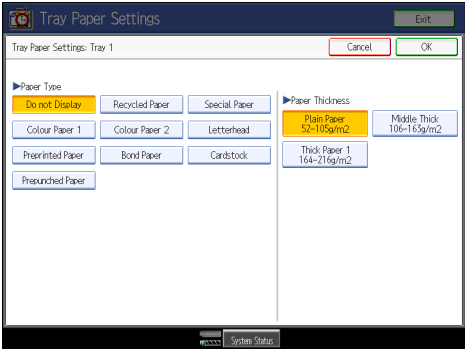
Tray Paper Settings

Exit

Tray Paper Settings: Tray 1

Cancel

OK

▶Paper Type

Do not Display

Recycled Paper

Special Paper

Colour Paper 1

Colour Paper 2

Letterhead

Preprinted Paper

Bond Paper

Cardstock

Prepunched Paper

▶Paper Thickness

Plain Paper 52–105g/m2

Middle Thick 106–163g/m2

Thick Paper 1 164–216g/m2

System Status